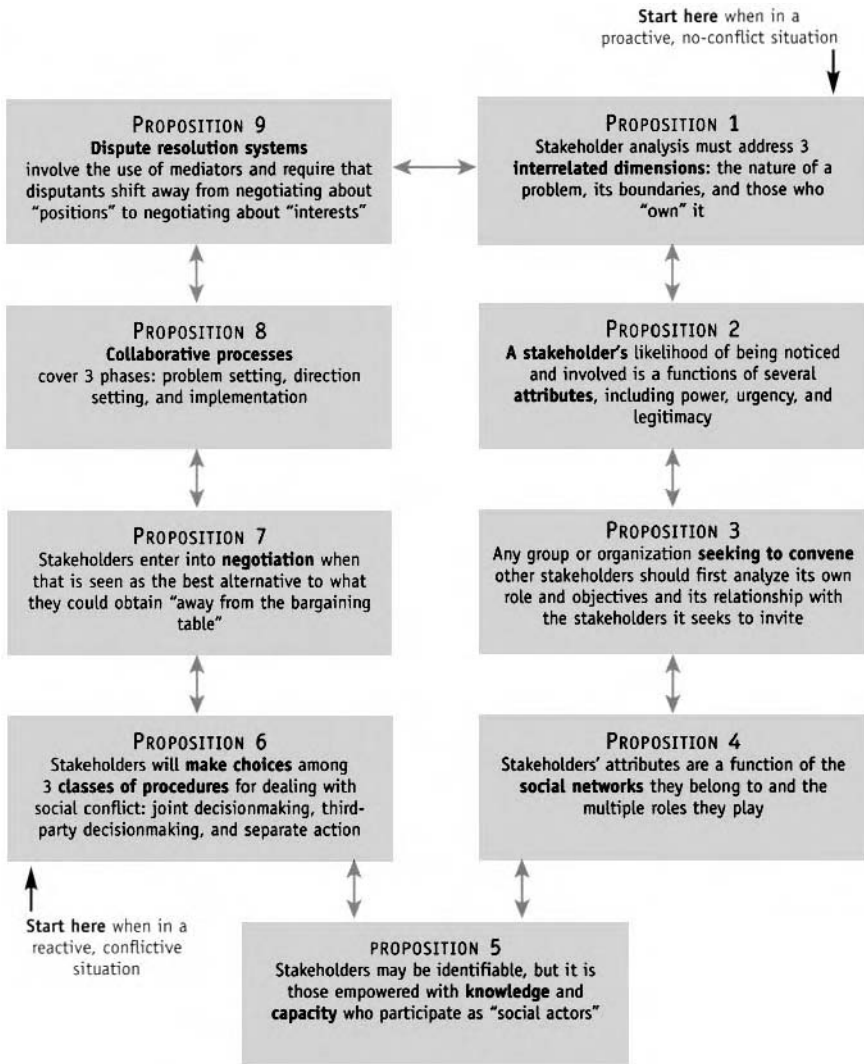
Start here when in a proactive, no-conflict situation

PROPOSITION 9
Dispute resolution systems
involve the use of mediators and require that disputants shift away from negotiating about "positions" to negotiating about "interests"

PROPOSITION 1
Stakeholder analysis must address 3 interrelated dimensions: the nature of a problem, its boundaries, and those who "own" it

PROPOSITION 8
Collaborative processes
cover 3 phases: problem setting, direction setting, and implementation

PROPOSITION 2
A stakeholder's likelihood of being noticed and involved is a functions of several attributes, including power, urgency, and legitimacy

PROPOSITION 7
Stakeholders enter into negotiation when that is seen as the best alternative to what they could obtain "away from the bargaining table"

PROPOSITION 3
Any group or organization seeking to convene other stakeholders should first analyze its own role and objectives and its relationship with the stakeholders it seeks to invite

PROPOSITION 6
Stakeholders will make choices among 3 classes of procedures for dealing with social conflict: joint decisionmaking, third-party decisionmaking, and separate action

PROPOSITION 4
Stakeholders' attributes are a function of the social networks they belong to and the multiple roles they play

Start here when in a reactive, conflictive situation

PROPOSITION 5
Stakeholders may be identifiable, but it is those empowered with knowledge and capacity who participate as "social actors"